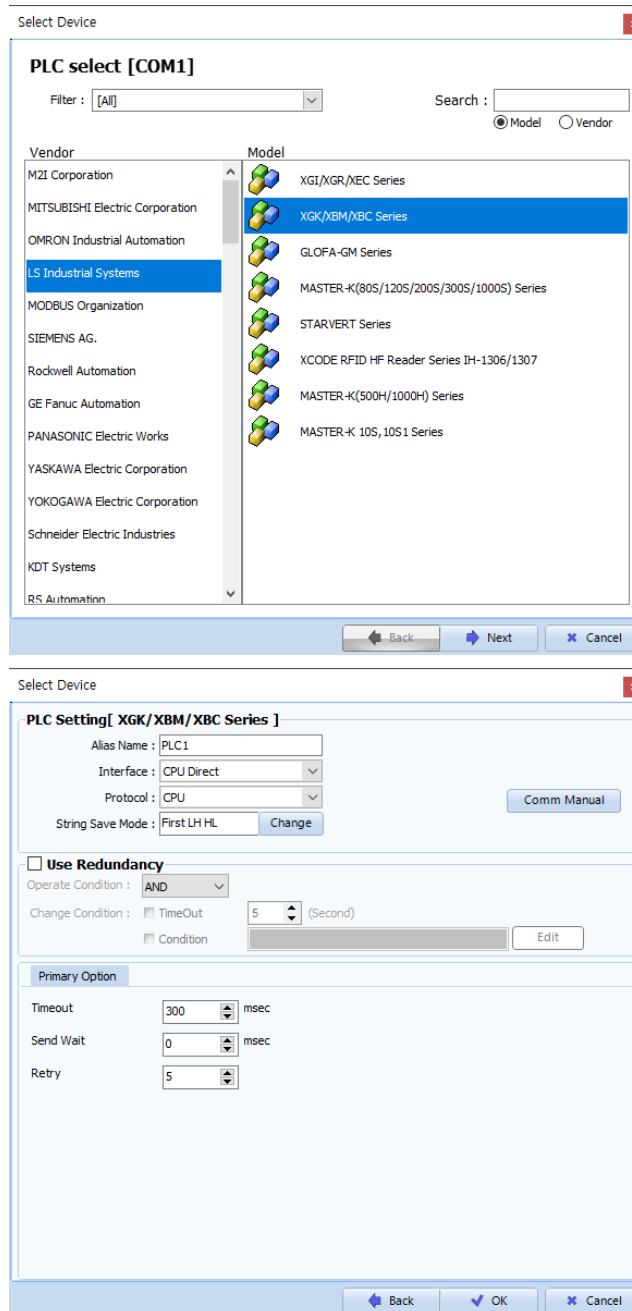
Select Device

PLC select [COM1]

Filter : [All]

Search :

Model Vendor

Vendor

M2I Corporation
MITSUBISHI Electric Corporation
OMRON Industrial Automation
LS Industrial Systems
MODBUS Organization
SIEMENS AG.
Rockwell Automation
GE Fanuc Automation
PANASONIC Electric Works
YASKAWA Electric Corporation
YOKOGAWA Electric Corporation
Schneider Electric Industries
KDT Systems
RS Automation

Model

XGI/XGR/XEC Series
XGK/XBM/XBC Series
GLOFA-GM Series
MASTER-K(80S/120S/200S/300S/1000S) Series
STARVERT Series
XCODE RFID HF Reader Series IH-1306/1307
MASTER-K(500H/1000H) Series
MASTER-K 10S,10S1 Series

Back Next Cancel

Select Device

PLC Setting[ XGK/XBM/XBC Series ]

Alias Name : PLC1
Interface : CPU Direct
Protocol : CPU
String Save Mode : First LH HL Change

Comm Manual

Use Redundancy
Operate Condition : AND
Change Condition : TimeOut 5 (Second)
Condition Edit

Primary Option

Timeout 300 msec
Send Wait 0 msec
Retry 5

Back OK Cancel